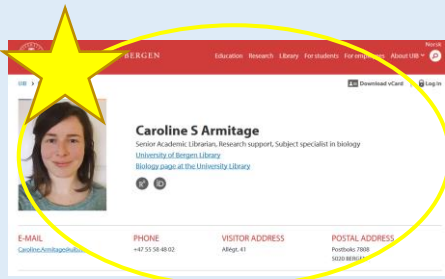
BERGEN

Education Research Library For students For employees About UiB

Norsk

UiB

Download vCard

Log in

Caroline S Armitage

Senior Academic Librarian, Research support, Subject specialist in biology

University of Bergen Library

Biology page at the University Library

E-MAIL

Caroline.Armitage@uib.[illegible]

PHONE

+47 55 58 48 02

VISITOR ADDRESS

Allégt. 41

POSTAL ADDRESS

Postboks 7808

5020 BERGEN